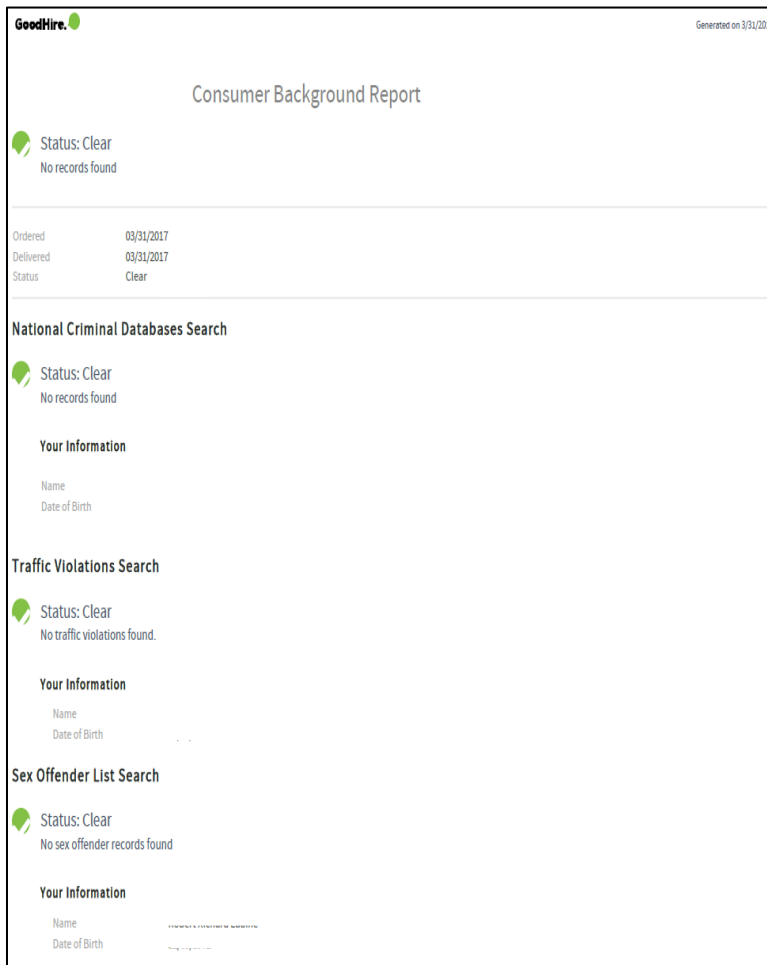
GoodHire.

Generated on 3/31/20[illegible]

Consumer Background Report

Status: Clear
No records found

Ordered 03/31/2017
Delivered 03/31/2017
Status Clear

National Criminal Databases Search

Status: Clear
No records found

Your Information

Name
Date of Birth

Traffic Violations Search

Status: Clear
No traffic violations found.

Your Information

Name
Date of Birth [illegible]

Sex Offender List Search

Status: Clear
No sex offender records found

Your Information

Name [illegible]
Date of Birth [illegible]